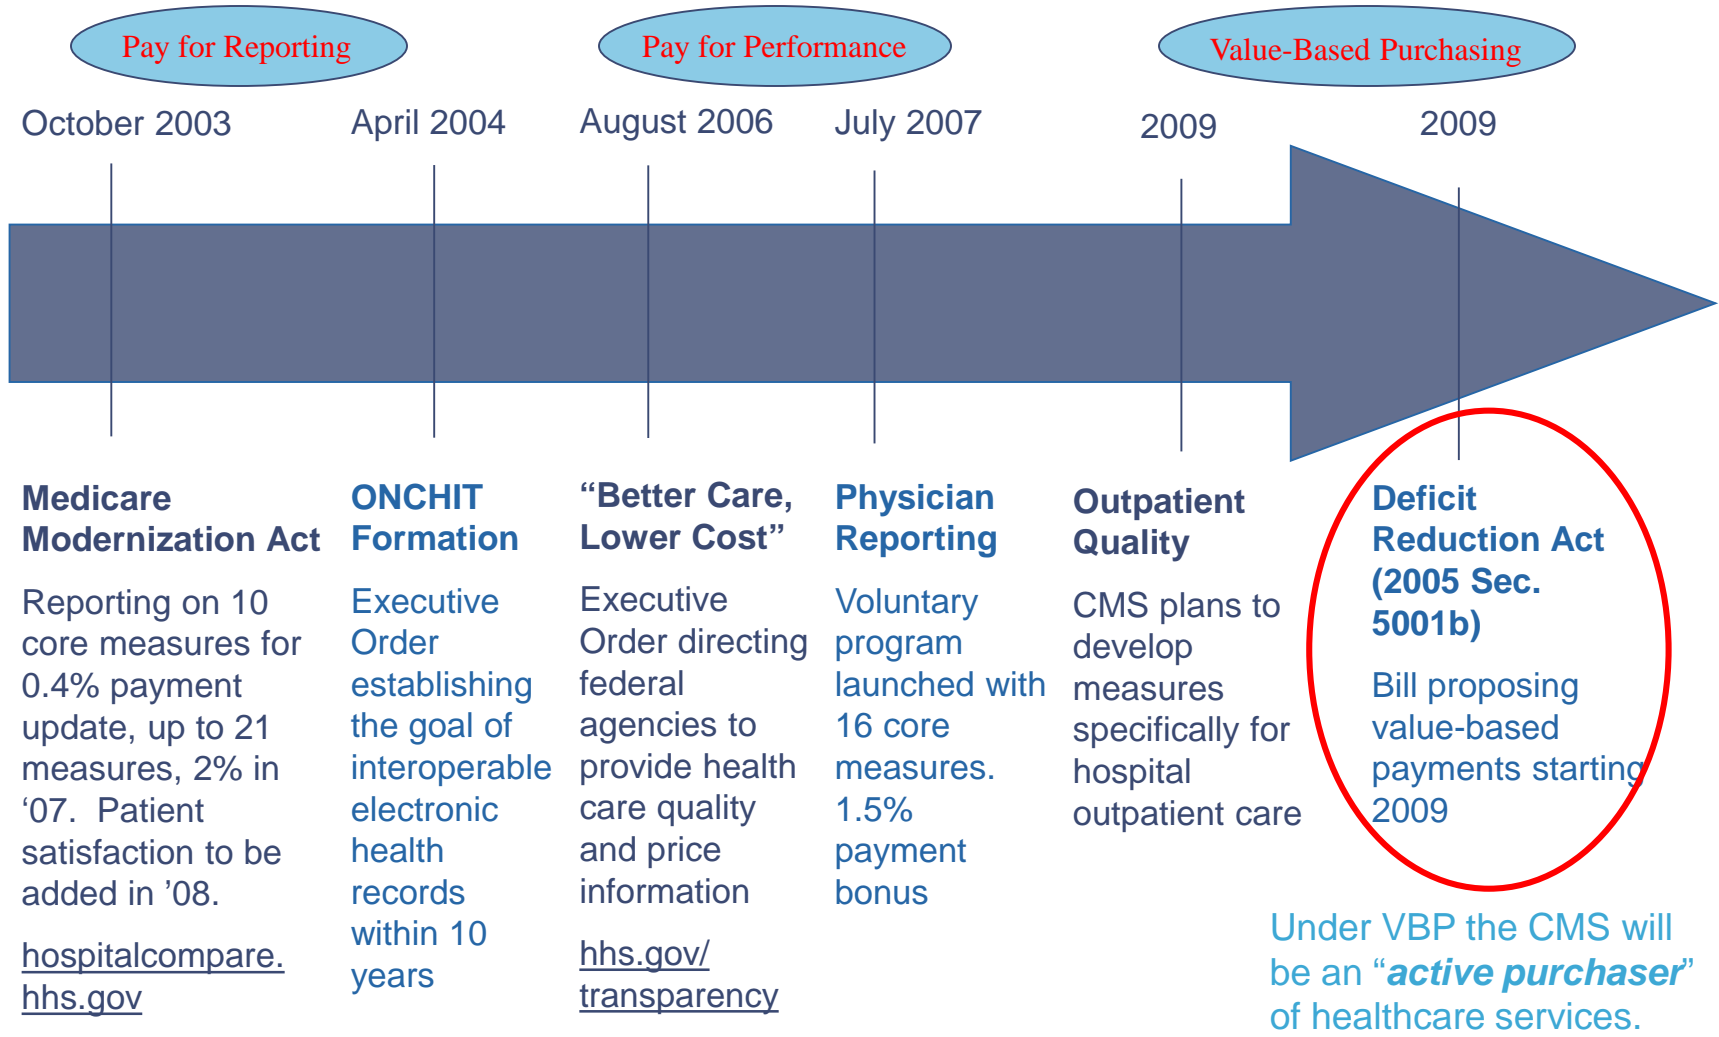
Pay for Reporting

Pay for Performance

Value-Based Purchasing

October 2003

April 2004

August 2006

July 2007

2009

2009

Medicare Modernization Act

Reporting on 10 core measures for 0.4% payment update, up to 21 measures, 2% in '07. Patient satisfaction to be added in '08.

hospitalcompare.hhs.gov

ONCHIT Formation

Executive Order establishing the goal of interoperable electronic health records within 10 years

"Better Care, Lower Cost"

Executive Order directing federal agencies to provide health care quality and price information

hhs.gov/transparency

Physician Reporting

Voluntary program launched with 16 core measures. 1.5% payment bonus

Outpatient Quality

CMS plans to develop measures specifically for hospital outpatient care

Deficit Reduction Act (2005 Sec. 5001b)

Bill proposing value-based payments starting 2009

Under VBP the CMS will be an "*active purchaser*" of healthcare services.